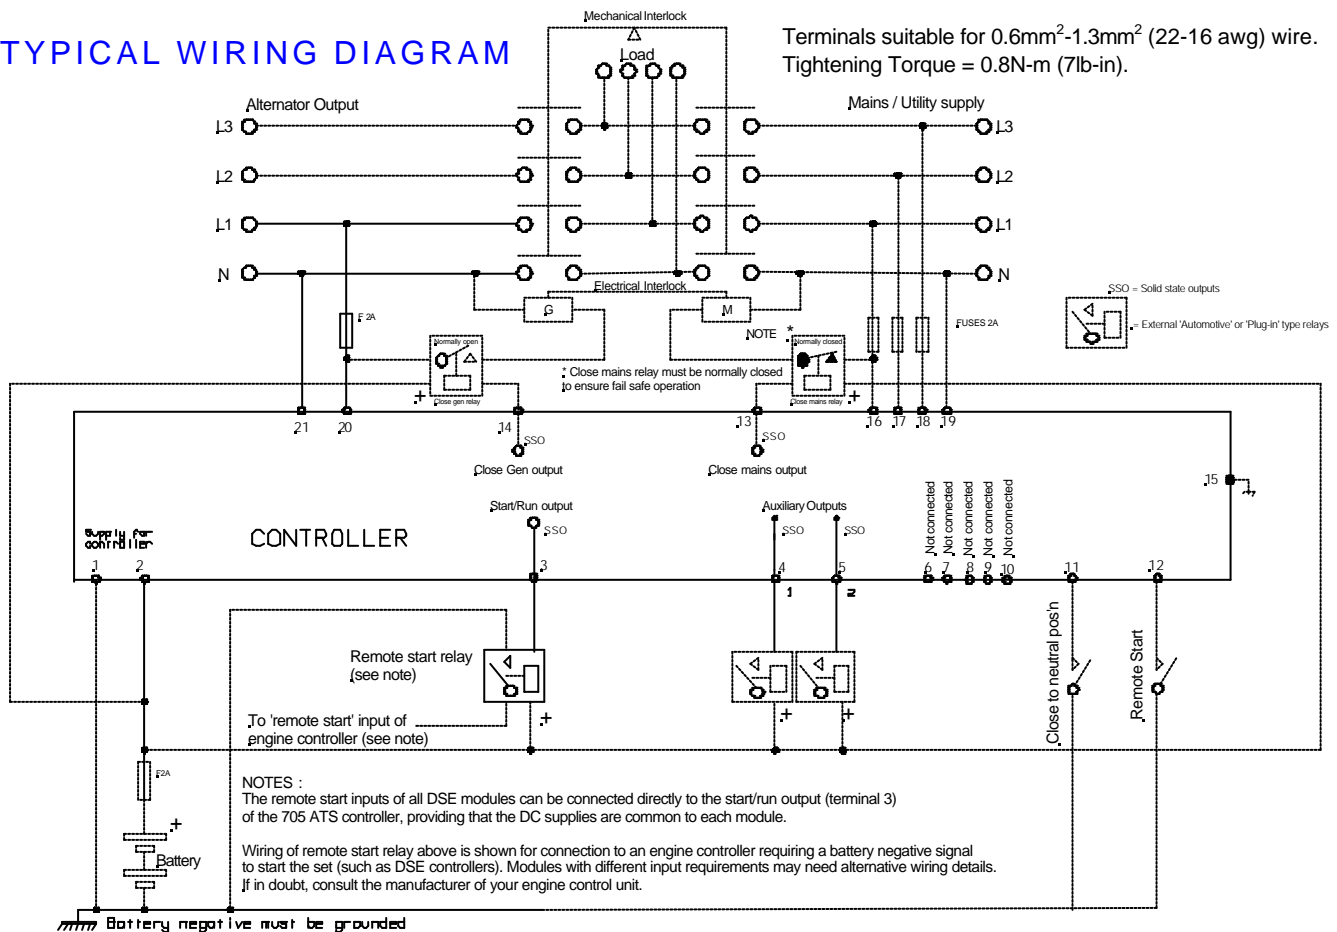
TYPICAL WIRING DIAGRAM

Mechanical Interlock

Load

Terminals suitable for 0.6mm$^2$-1.3mm$^2$ (22-16 awg) wire.
Tightening Torque = 0.8N-m (7lb-in).

Alternator Output

Mains / Utility supply

L3

L2

L1

N

L3

L2

L1

N

Electrical Interlock

G

M

F 2A

Normally open

Close gen relay

* Close mains relay must be normally closed to ensure fail safe operation

NOTE *

Normally closed

Close mains relay

FUSES 2A

SSO = Solid state outputs

= External 'Automotive' or 'Plug-in' type relays

21 20 14 SSO 13 SSO 16 17 18 19

Close Gen output

Close mains output

15

Start/Run output SSO

Auxiliary Outputs SSO SSO

Not connected Not connected Not connected Not connected Not connected

Supply for controller

CONTROLLER

1 2 3 4 5 6 7 8 9 10 11 12

1 2

Remote start relay (see note)

Close to neutral pos'n

Remote Start

To 'remote start' input of engine controller (see note)

F2A

NOTES :
The remote start inputs of all DSE modules can be connected directly to the start/run output (terminal 3) of the 705 ATS controller, providing that the DC supplies are common to each module.

Wiring of remote start relay above is shown for connection to an engine controller requiring a battery negative signal to start the set (such as DSE controllers). Modules with different input requirements may need alternative wiring details. If in doubt, consult the manufacturer of your engine control unit.

Battery

Battery negative must be grounded